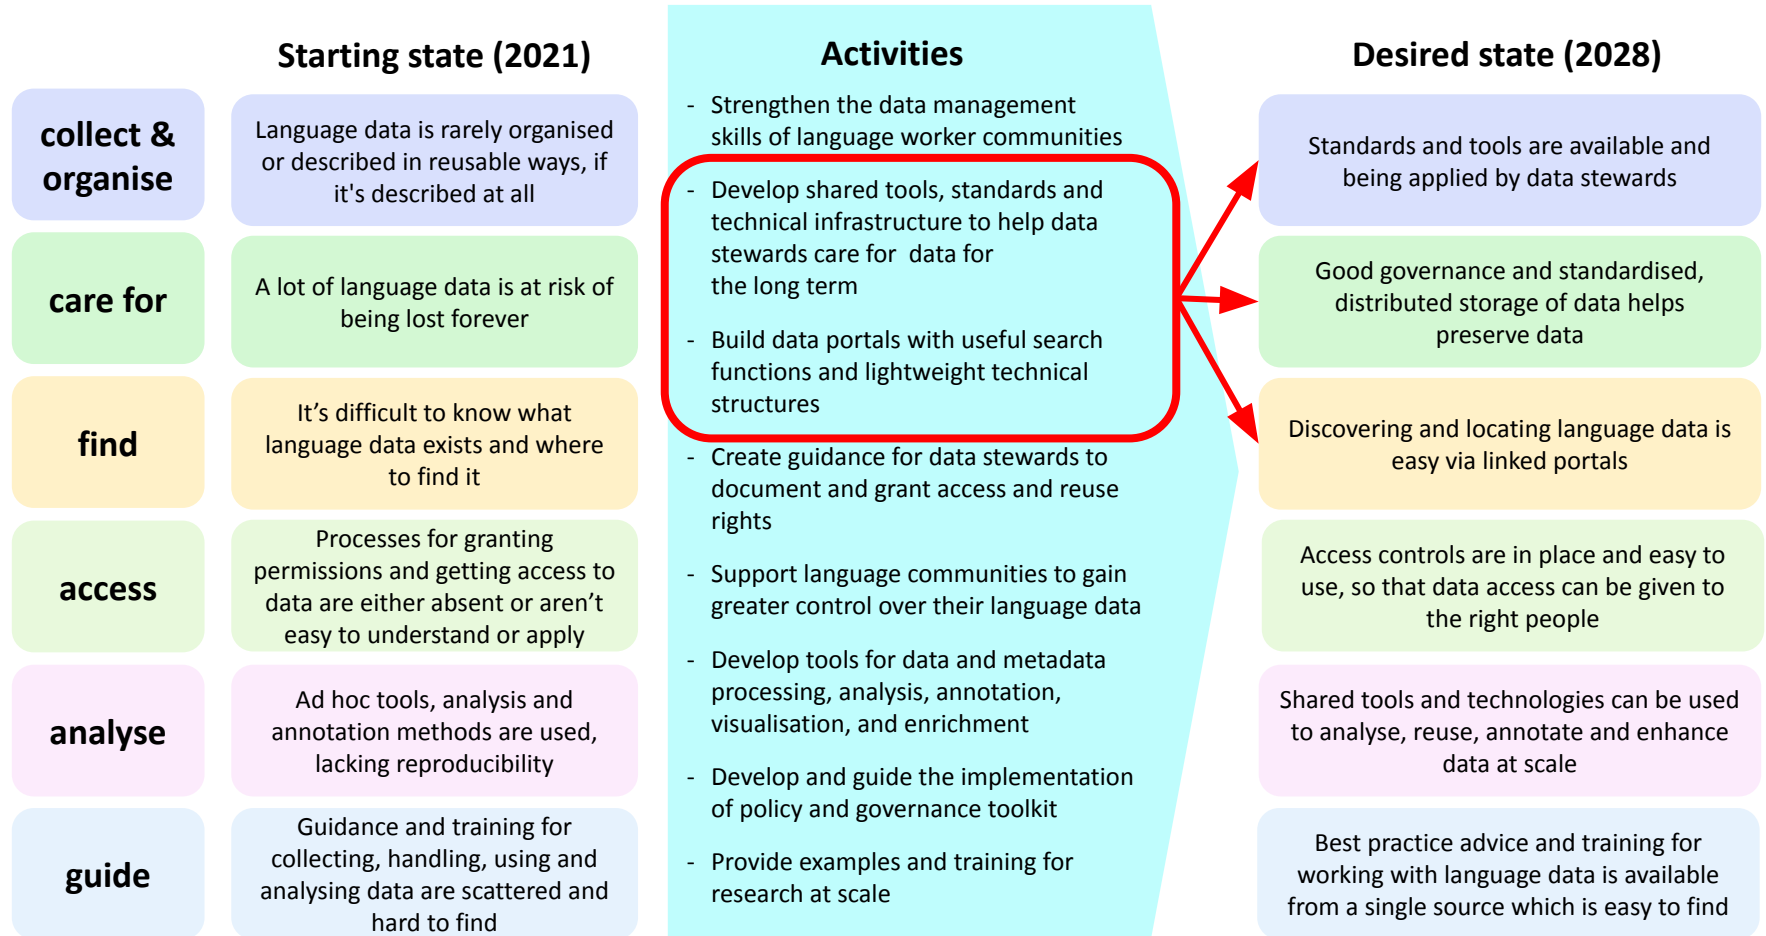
Starting state (2021)

Activities

Desired state (2028)

collect & organise

Language data is rarely organised or described in reusable ways, if it's described at all

- Strengthen the data management skills of language worker communities

Standards and tools are available and being applied by data stewards

- Develop shared tools, standards and technical infrastructure to help data stewards care for data for the long term

- Build data portals with useful search functions and lightweight technical structures

care for

A lot of language data is at risk of being lost forever

Good governance and standardised, distributed storage of data helps preserve data

find

It's difficult to know what language data exists and where to find it

Discovering and locating language data is easy via linked portals

- Create guidance for data stewards to document and grant access and reuse rights

access

Processes for granting permissions and getting access to data are either absent or aren't easy to understand or apply

- Support language communities to gain greater control over their language data

Access controls are in place and easy to use, so that data access can be given to the right people

analyse

Ad hoc tools, analysis and annotation methods are used, lacking reproducibility

- Develop tools for data and metadata processing, analysis, annotation, visualisation, and enrichment

Shared tools and technologies can be used to analyse, reuse, annotate and enhance data at scale

guide

Guidance and training for collecting, handling, using and analysing data are scattered and hard to find

- Develop and guide the implementation of policy and governance toolkit

- Provide examples and training for research at scale

Best practice advice and training for working with language data is available from a single source which is easy to find